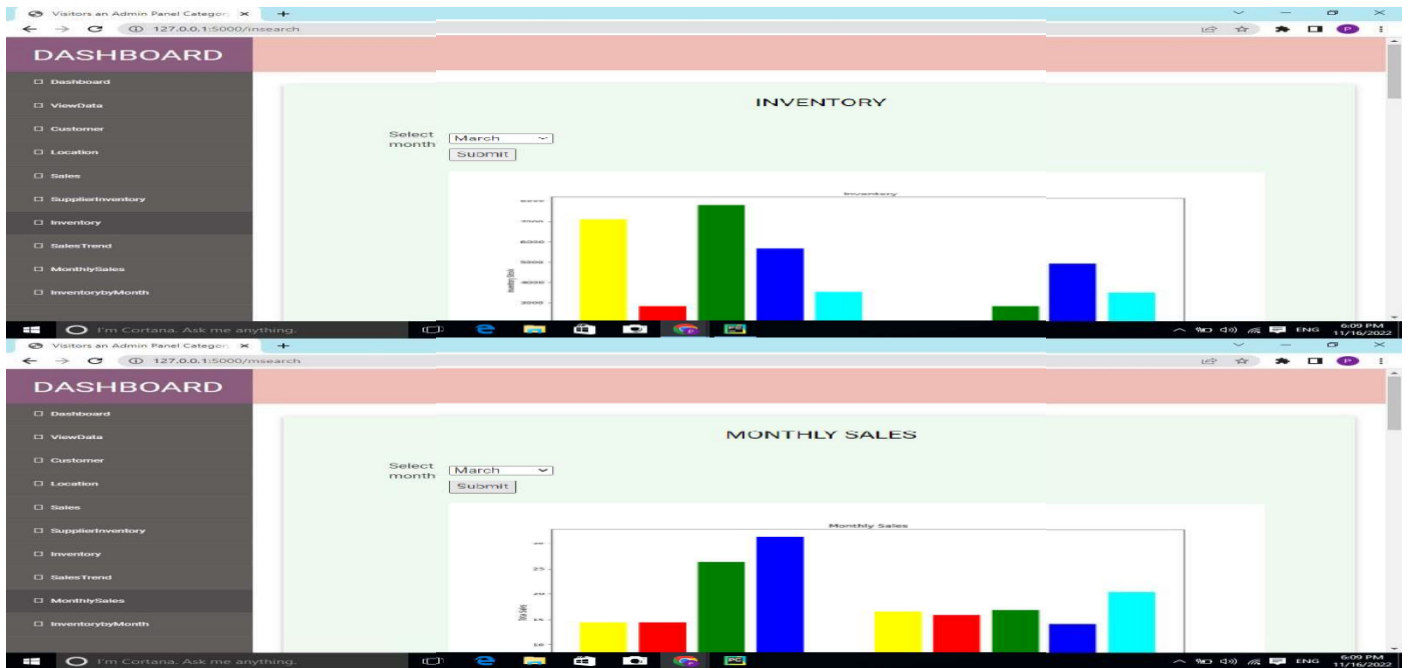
Visitors an Admin Panel Categor ×
127.0.0.1:5000/insearch

DASHBOARD

Dashboard
ViewData
Customer
Location
Sales
SupplierInventory
Inventory
SalesTrend
MonthlySales
InventorybyMonth

INVENTORY

Select month
March
Submit

Inventory

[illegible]

I'm Cortana. Ask me anything.
ENG 6:09 PM 11/16/2022

Visitors an Admin Panel Categor ×
127.0.0.1:5000/msearch

DASHBOARD

Dashboard
ViewData
Customer
Location
Sales
SupplierInventory
Inventory
SalesTrend
MonthlySales
InventorybyMonth

MONTHLY SALES

Select month
March
Submit

Monthly Sales

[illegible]

I'm Cortana. Ask me anything.
ENG 6:09 PM 11/16/2022